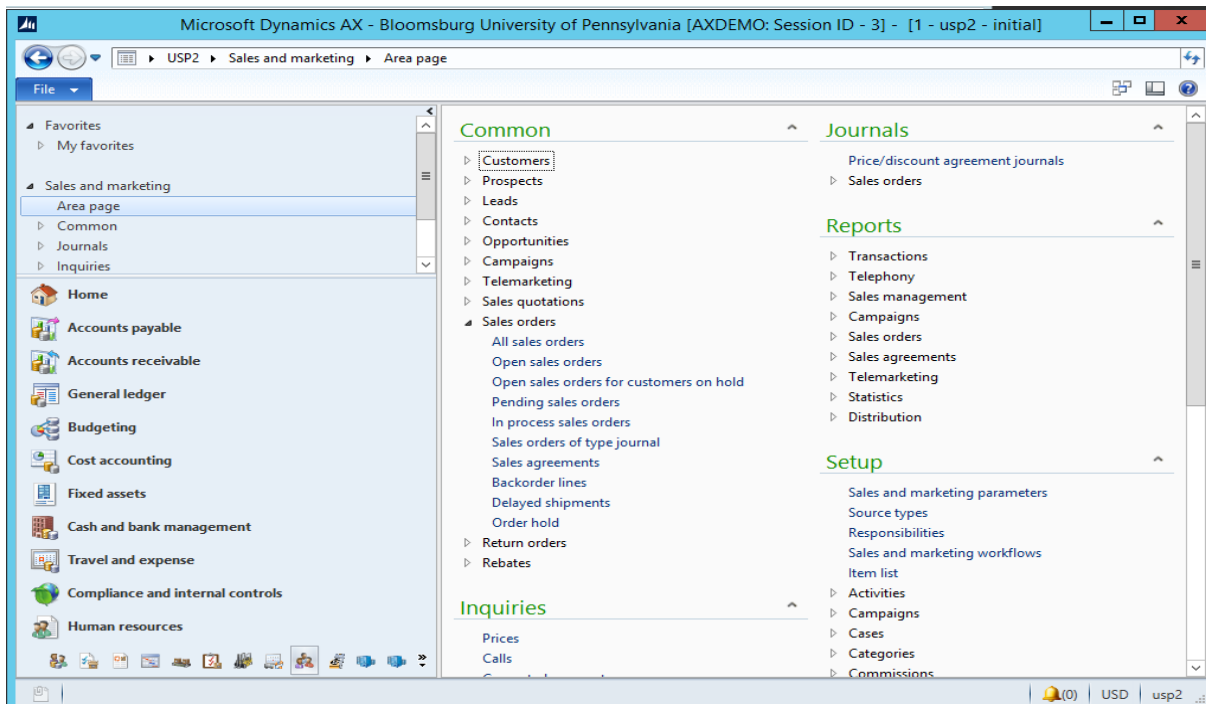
Microsoft Dynamics AX - Bloomsburg University of Pennsylvania [AXDEMO: Session ID - 3] - [1 - usp2 - initial]

USP2 ▸ Sales and marketing ▸ Area page

File

Favorites
My favorites

Sales and marketing
Area page
Common
Journals
Inquiries

Home
Accounts payable
Accounts receivable
General ledger
Budgeting
Cost accounting
Fixed assets
Cash and bank management
Travel and expense
Compliance and internal controls
Human resources

Common
Customers
Prospects
Leads
Contacts
Opportunities
Campaigns
Telemarketing
Sales quotations
Sales orders
All sales orders
Open sales orders
Open sales orders for customers on hold
Pending sales orders
In process sales orders
Sales orders of type journal
Sales agreements
Backorder lines
Delayed shipments
Order hold
Return orders
Rebates

Inquiries
Prices
Calls
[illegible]

Journals
Price/discount agreement journals
Sales orders

Reports
Transactions
Telephony
Sales management
Campaigns
Sales orders
Sales agreements
Telemarketing
Statistics
Distribution

Setup
Sales and marketing parameters
Source types
Responsibilities
Sales and marketing workflows
Item list
Activities
Campaigns
Cases
Categories
Commissions

(0) USD usp2